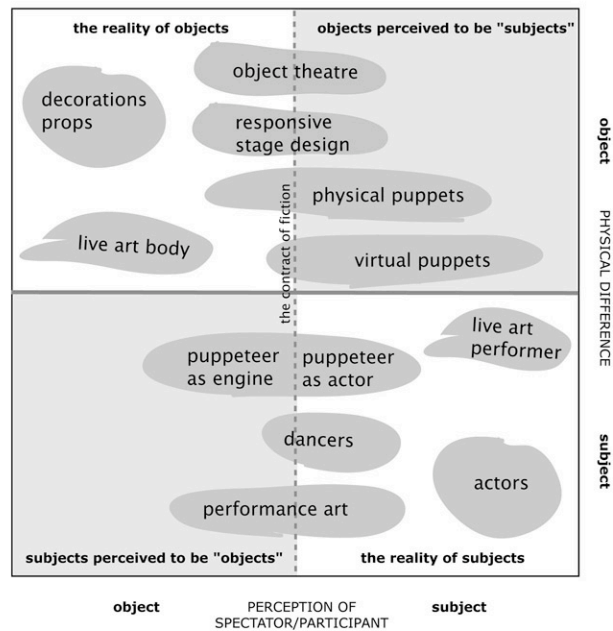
the reality of objects

objects perceived to be "subjects"

object theatre

decorations props

responsive stage design

physical puppets

live art body

virtual puppets

the contract of fiction

live art performer

puppeteer as engine

puppeteer as actor

dancers

actors

performance art

subjects perceived to be "objects"

the reality of subjects

object

PHYSICAL DIFFERENCE

subject

object

PERCEPTION OF SPECTATOR/PARTICIPANT

subject